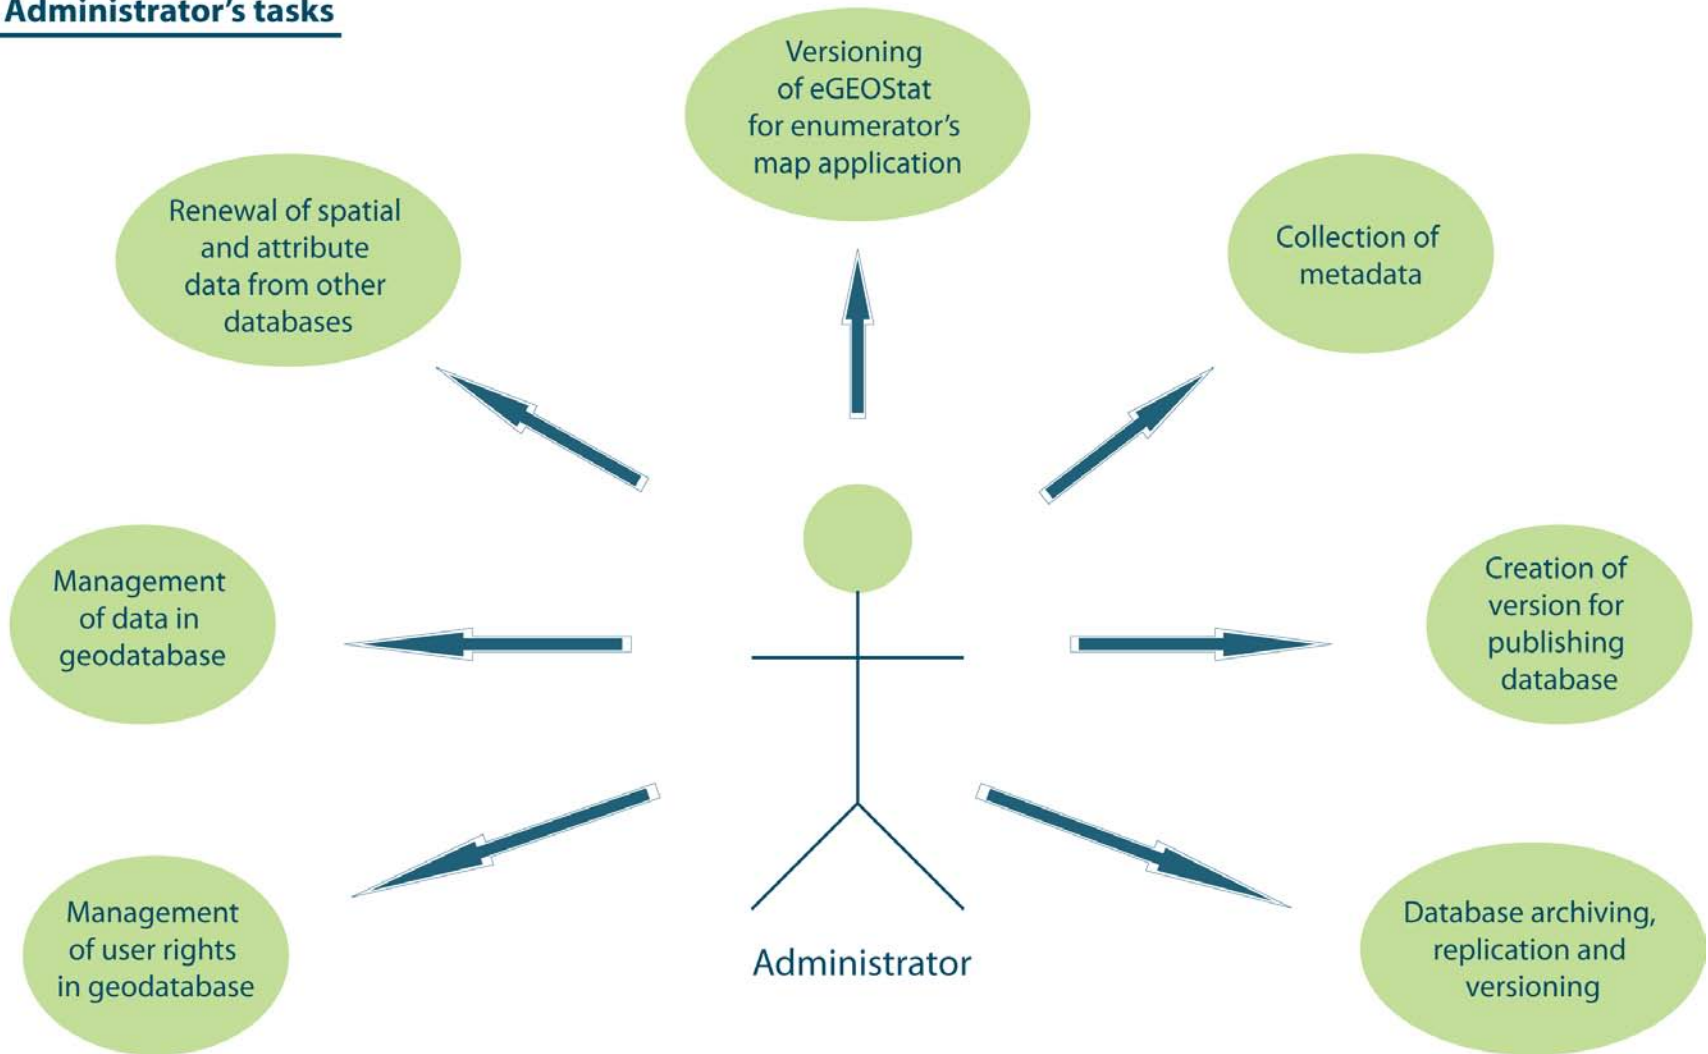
Administrator's tasks

Versioning of eGEOStat for enumerator's map application

Renewal of spatial and attribute data from other databases

Collection of metadata

Management of data in geodatabase

Creation of version for publishing database

Management of user rights in geodatabase

Administrator

Database archiving, replication and versioning